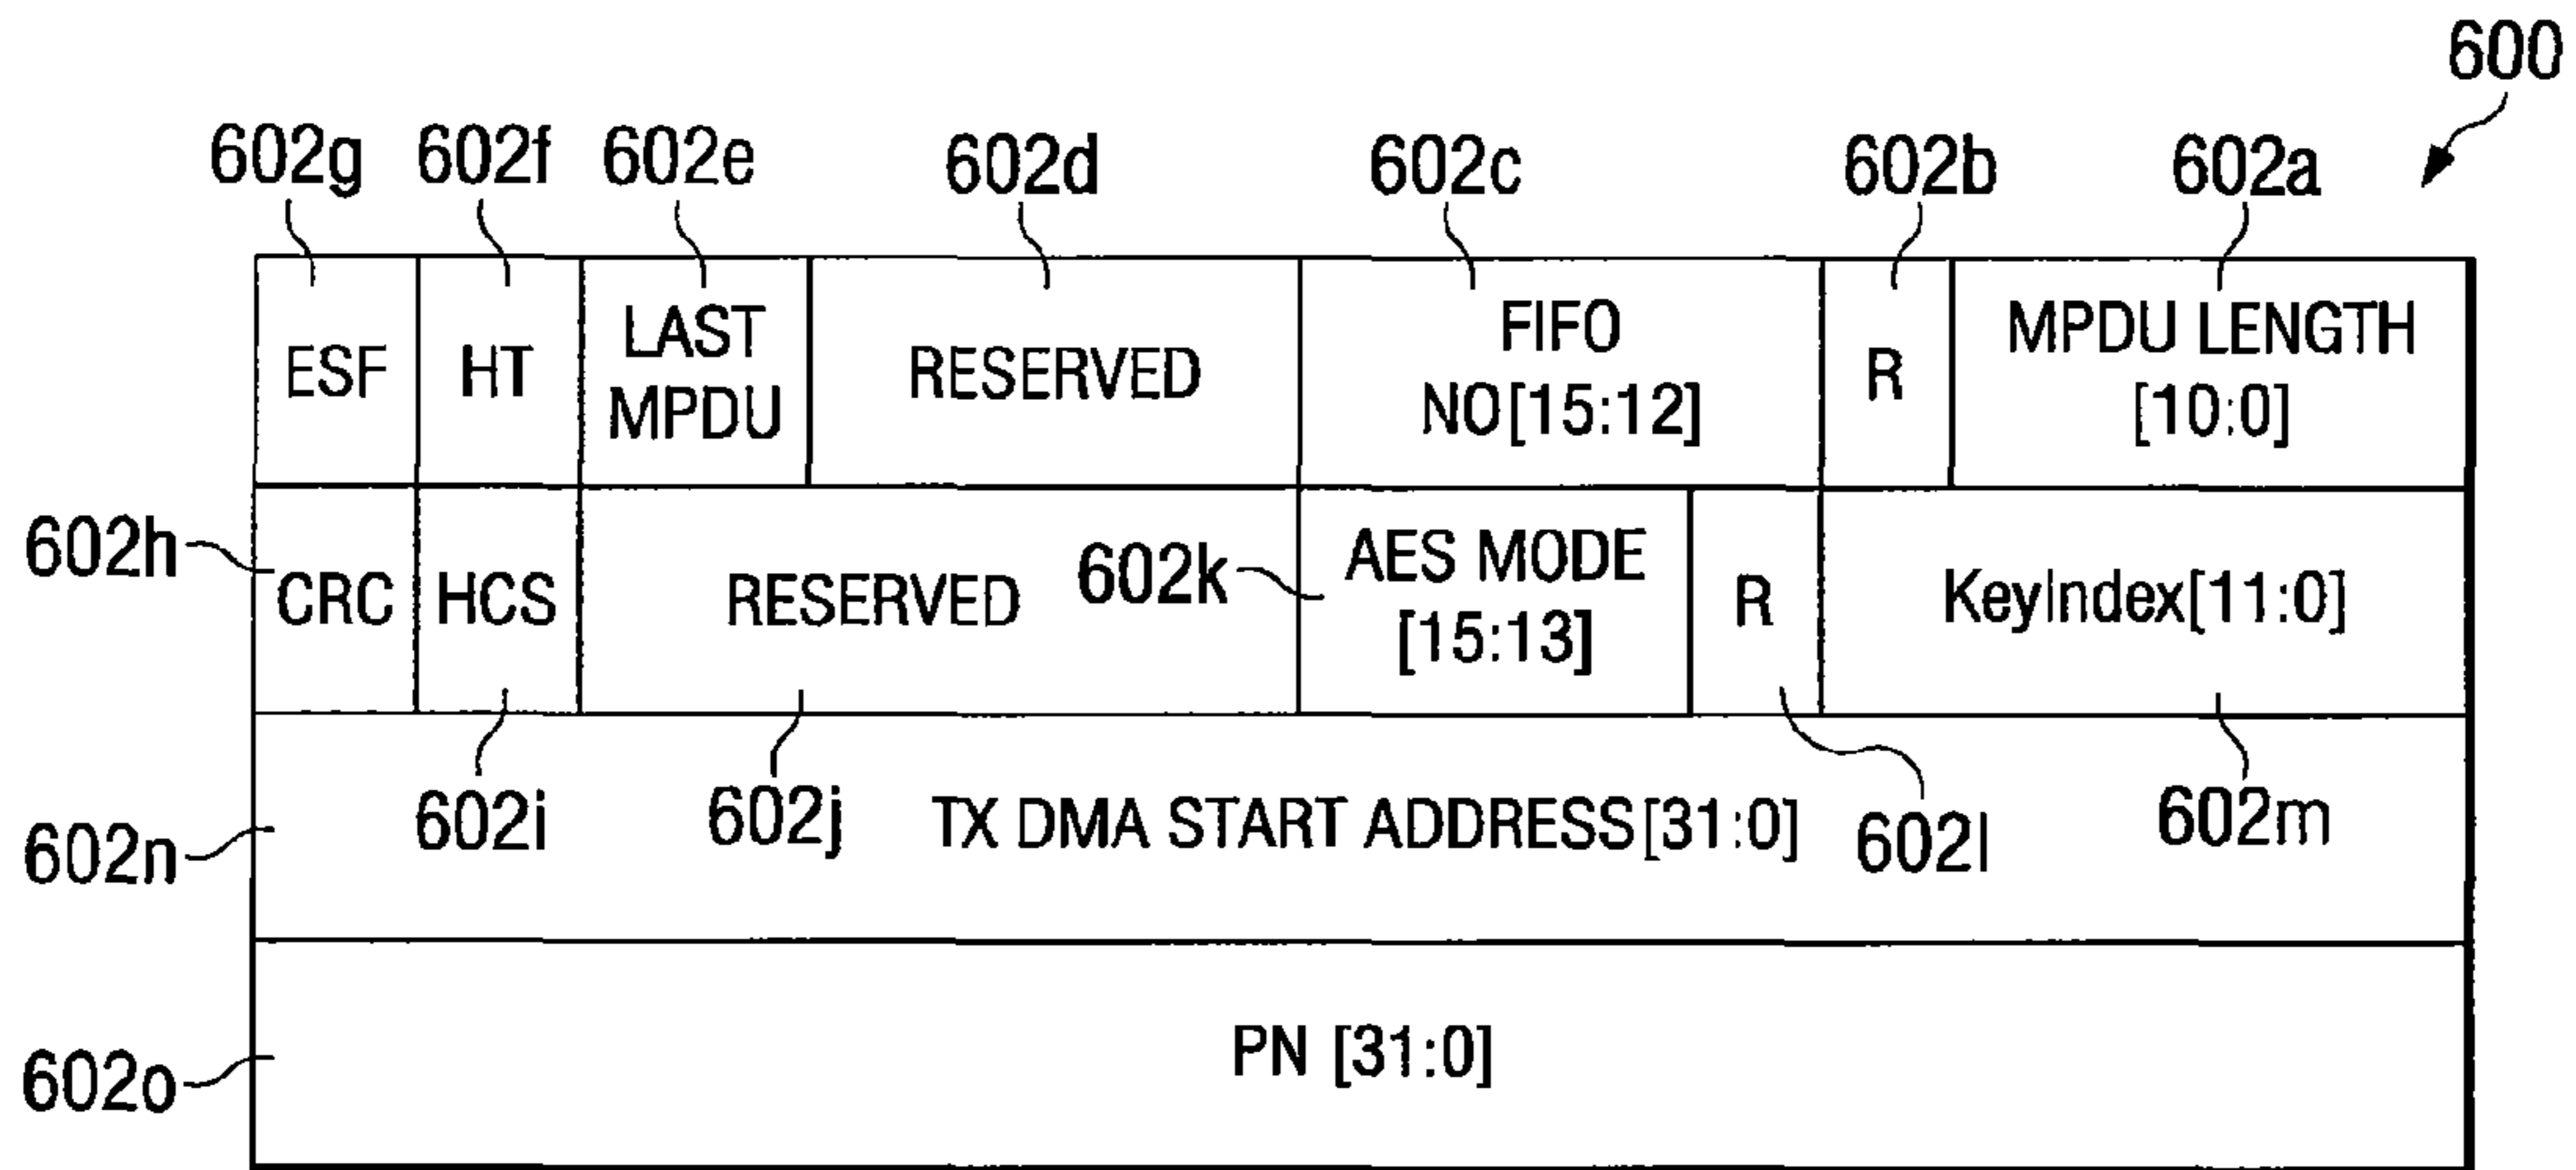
600

602g 602f 602e 602d 602c 602b 602a

| ESF | HT | LAST MPDU | RESERVED | FIFO NO[15:12] | R | MPDU LENGTH [10:0] |
|---|---|---|---|---|---|---|

602h

| CRC | HCS | RESERVED | AES MODE [15:13] | R | KeyIndex[11:0] |
|---|---|---|---|---|---|

602k

602i 602j 602l 602m

602n TX DMA START ADDRESS[31:0]

602o PN [31:0]